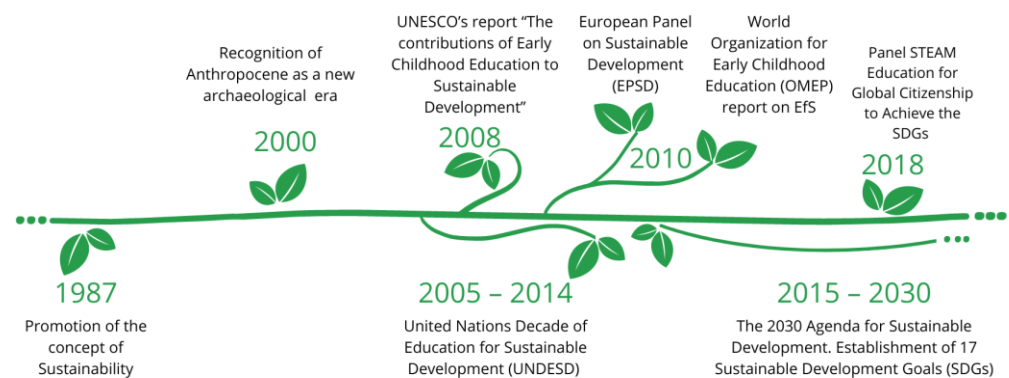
Recognition of Anthropocene as a new archaeological era

2000

UNESCO's report "The contributions of Early Childhood Education to Sustainable Development"

2008

European Panel on Sustainable Development (EPSD)

2010

World Organization for Early Childhood Education (OMEP) report on EfS

Panel STEAM Education for Global Citizenship to Achieve the SDGs

2018

1987

Promotion of the concept of Sustainability

2005 – 2014

United Nations Decade of Education for Sustainable Development (UNDESD)

2015 – 2030

The 2030 Agenda for Sustainable Development. Establishment of 17 Sustainable Development Goals (SDGs)